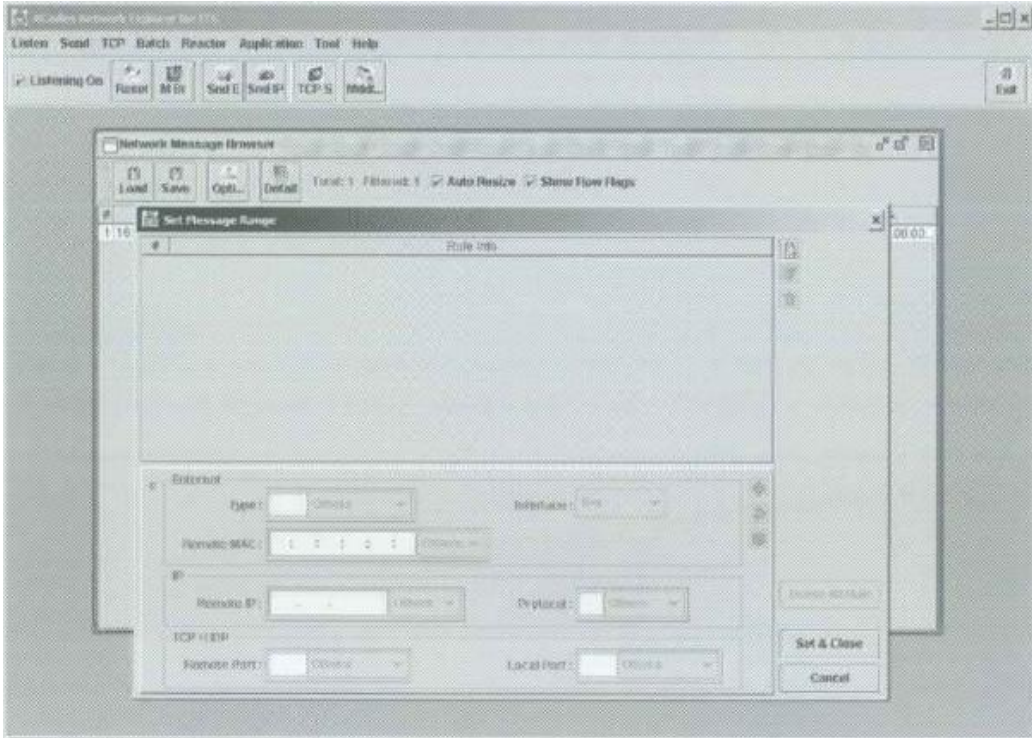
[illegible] Network Explorer for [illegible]

Listen Send TCP Batch Reactor Application Tool Help

Listening On Reset M Er Snd E Snd IP TCP S Midd... Exit

Network Message Browser

Load Save Opti... Detail Total: 1 Filtered: 1 Auto Resize Show Flow Flags

Set Message Range

# Rule Info

Ethernet
Type: Others
Interface: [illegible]
Remote MAC: : : : : : Others

IP
Remote IP: . . . Others
Protocol: Others

TCP / UDP
Remote Port: Others
Local Port: Others

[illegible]

Set & Close

Cancel

1:10

00:03